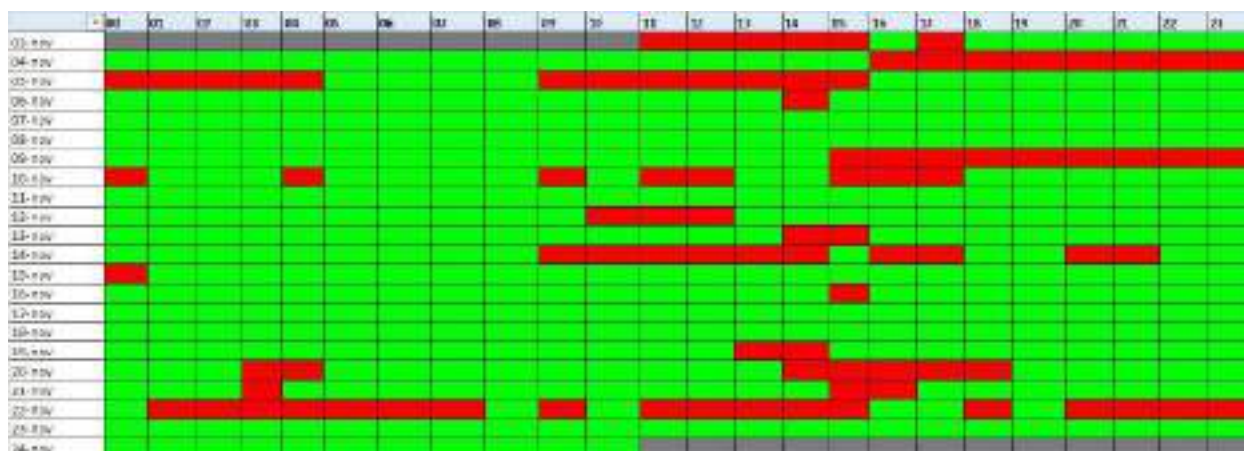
| | 00 | 01 | 02 | 03 | 04 | 05 | 06 | 07 | 08 | 09 | 10 | 11 | 12 | 13 | 14 | 15 | 16 | 17 | 18 | 19 | 20 | 21 | 22 | 23 |
|---|---|---|---|---|---|---|---|---|---|---|---|---|---|---|---|---|---|---|---|---|---|---|---|---|
| 03-nov | | | | | | | | | | | | | | | | | | | | | | | | |
| 04-nov | | | | | | | | | | | | | | | | | | | | | | | | |
| 05-nov | | | | | | | | | | | | | | | | | | | | | | | | |
| 06-nov | | | | | | | | | | | | | | | | | | | | | | | | |
| 07-nov | | | | | | | | | | | | | | | | | | | | | | | | |
| 08-nov | | | | | | | | | | | | | | | | | | | | | | | | |
| 09-nov | | | | | | | | | | | | | | | | | | | | | | | | |
| 10-nov | | | | | | | | | | | | | | | | | | | | | | | | |
| 11-nov | | | | | | | | | | | | | | | | | | | | | | | | |
| 12-nov | | | | | | | | | | | | | | | | | | | | | | | | |
| 13-nov | | | | | | | | | | | | | | | | | | | | | | | | |
| 14-nov | | | | | | | | | | | | | | | | | | | | | | | | |
| 15-nov | | | | | | | | | | | | | | | | | | | | | | | | |
| 16-nov | | | | | | | | | | | | | | | | | | | | | | | | |
| 17-nov | | | | | | | | | | | | | | | | | | | | | | | | |
| 18-nov | | | | | | | | | | | | | | | | | | | | | | | | |
| 19-nov | | | | | | | | | | | | | | | | | | | | | | | | |
| 20-nov | | | | | | | | | | | | | | | | | | | | | | | | |
| 21-nov | | | | | | | | | | | | | | | | | | | | | | | | |
| 22-nov | | | | | | | | | | | | | | | | | | | | | | | | |
| 23-nov | | | | | | | | | | | | | | | | | | | | | | | | |
| 24-nov | | | | | | | | | | | | | | | | | | | | | | | | |